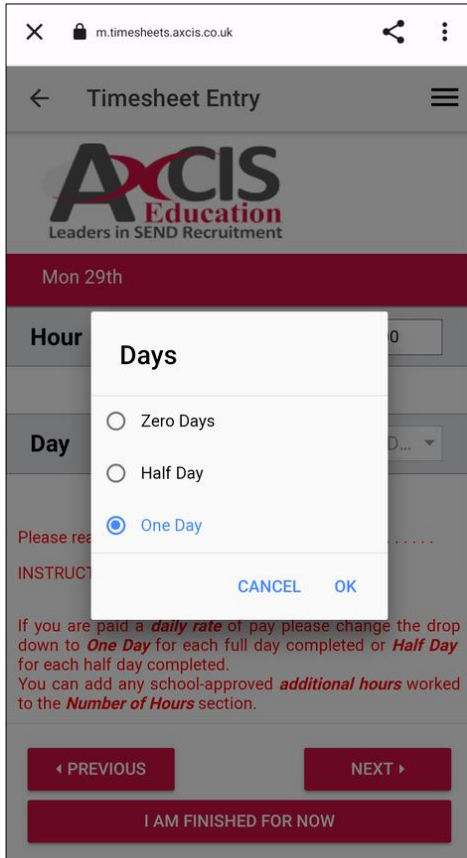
m.timesheets.axcis.co.uk

Timesheet Entry

AXCIS Education
Leaders in SEND Recruitment

Mon 29th

Hour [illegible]0

Day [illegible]D...

Please rea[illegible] . . . . . . .

INSTRUCT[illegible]

Days

Zero Days

Half Day

One Day

CANCEL OK

If you are paid a ***daily rate*** of pay please change the drop down to ***One Day*** for each full day completed or ***Half Day*** for each half day completed.
You can add any school-approved ***additional hours*** worked to the ***Number of Hours*** section.

PREVIOUS

NEXT

I AM FINISHED FOR NOW